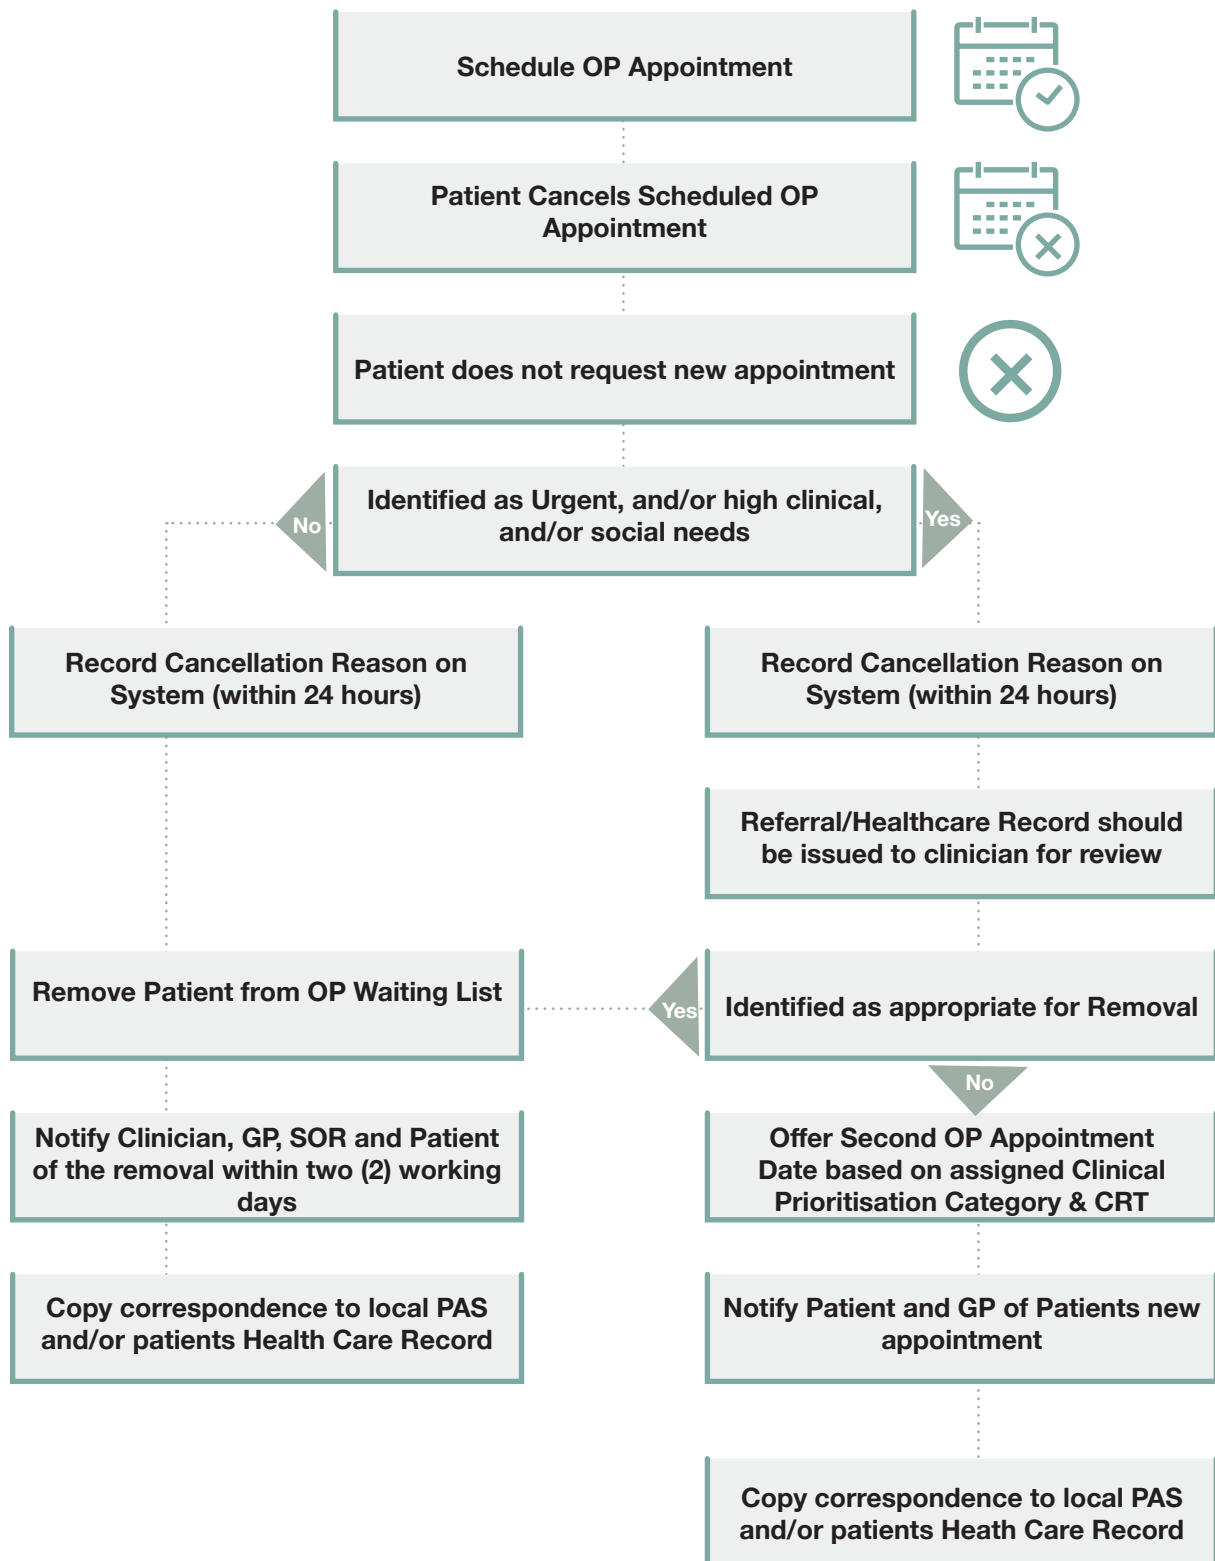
Schedule OP Appointment

Patient Cancels Scheduled OP Appointment

Patient does not request new appointment

No

Identified as Urgent, and/or high clinical, and/or social needs

Yes

Record Cancellation Reason on System (within 24 hours)

Record Cancellation Reason on System (within 24 hours)

Referral/Healthcare Record should be issued to clinician for review

Remove Patient from OP Waiting List

Yes

Identified as appropriate for Removal

No

Notify Clinician, GP, SOR and Patient of the removal within two (2) working days

Offer Second OP Appointment Date based on assigned Clinical Prioritisation Category & CRT

Copy correspondence to local PAS and/or patients Health Care Record

Notify Patient and GP of Patients new appointment

Copy correspondence to local PAS and/or patients Heath Care Record